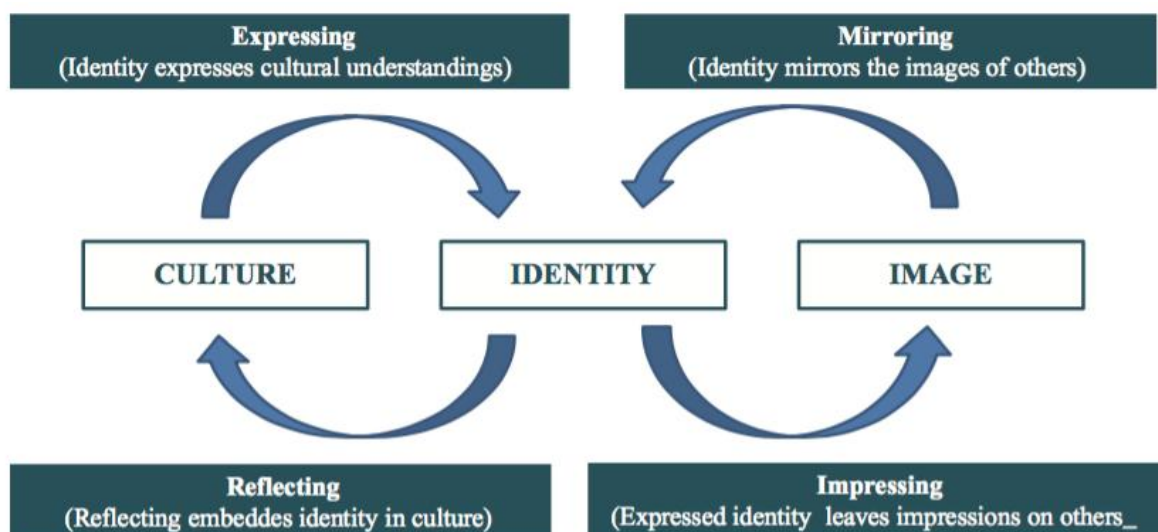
Expressing
(Identity expresses cultural understandings)

Mirroring
(Identity mirrors the images of others)

CULTURE

IDENTITY

IMAGE

Reflecting
(Reflecting embeddes identity in culture)

Impressing
(Expressed identity leaves impressions on others_